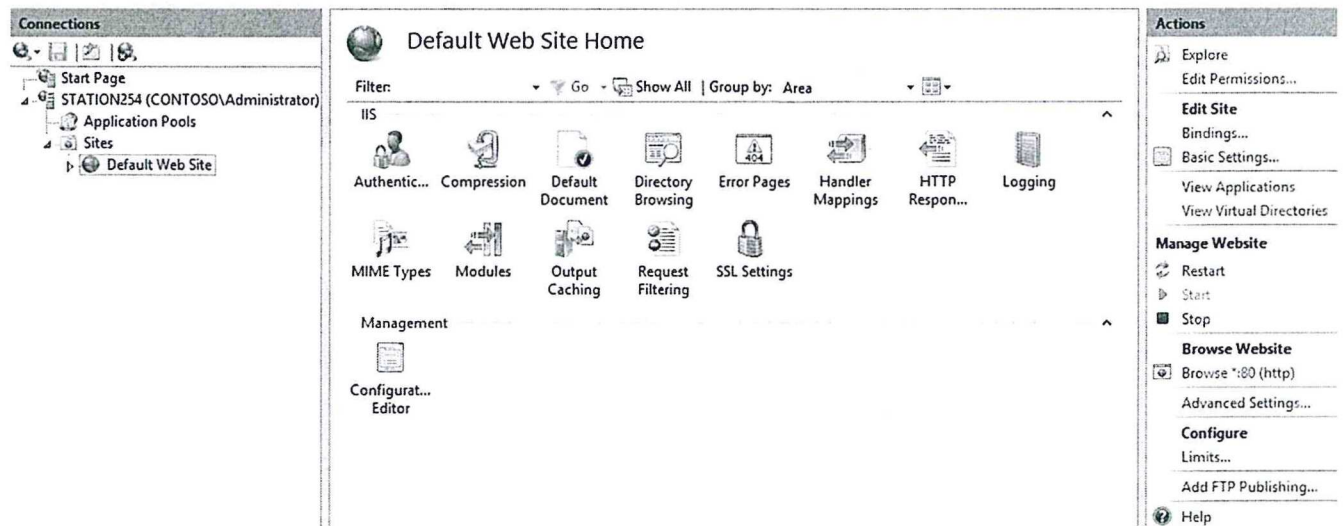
Connections

Start Page
STATION254 (CONTOSO\Administrator)
Application Pools
Sites
Default Web Site

Default Web Site Home

Filter: Go Show All | Group by: Area

IIS

Authentic... Compression Default Document Directory Browsing Error Pages Handler Mappings HTTP Respon... Logging

404

MIME Types Modules Output Caching Request Filtering SSL Settings

Management

Configurat... Editor

Actions

Explore
Edit Permissions...
Edit Site
Bindings...
Basic Settings...
View Applications
View Virtual Directories
Manage Website
Restart
Start
Stop
Browse Website
Browse *:80 (http)
Advanced Settings...
Configure
Limits...
Add FTP Publishing...
Help